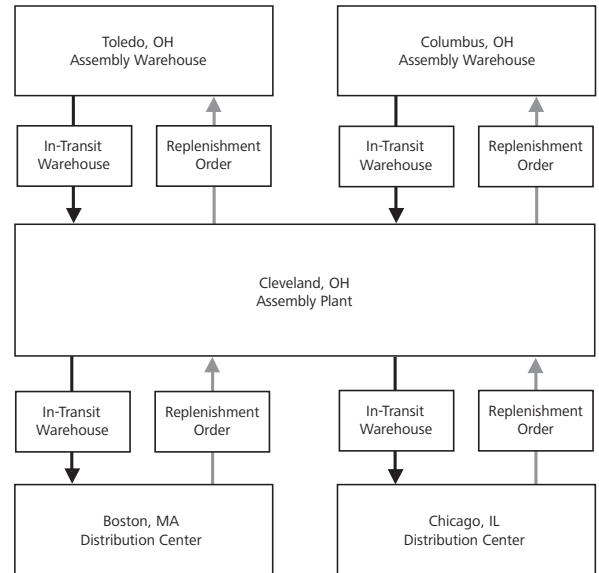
Toledo, OH
Assembly Warehouse

Columbus, OH
Assembly Warehouse

In-Transit
Warehouse

Replenishment
Order

In-Transit
Warehouse

Replenishment
Order

Cleveland, OH
Assembly Plant

In-Transit
Warehouse

Replenishment
Order

In-Transit
Warehouse

Replenishment
Order

Boston, MA
Distribution Center

Chicago, IL
Distribution Center